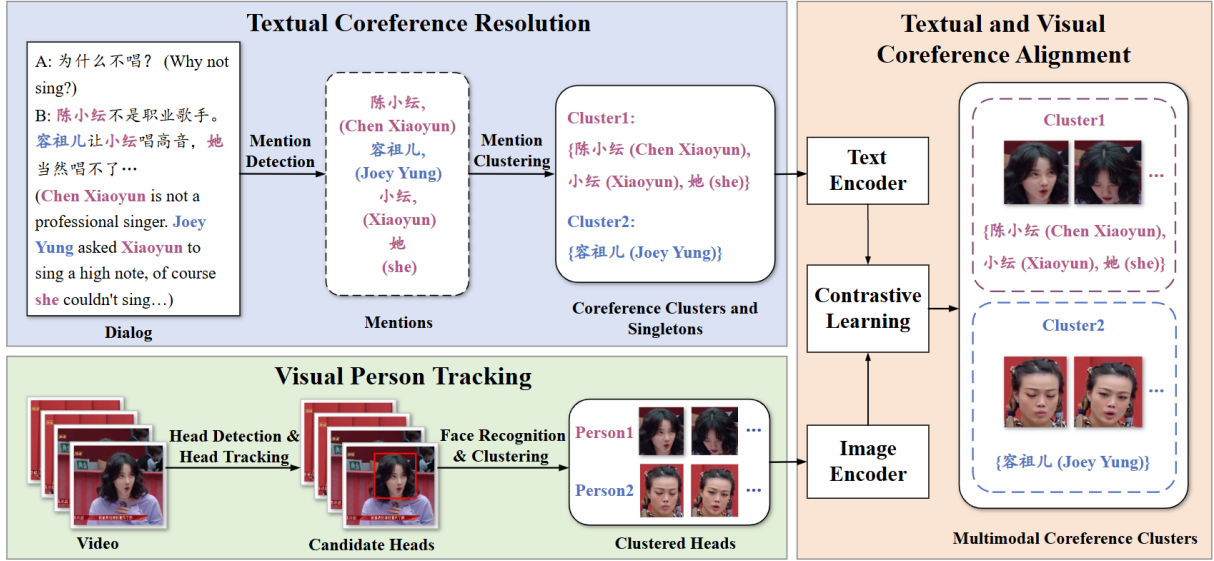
Textual Coreference Resolution

A: 为什么不唱？(Why not sing?)
B: 陈小纭不是职业歌手。容祖儿让小纭唱高音，她当然唱不了…
(Chen Xiaoyun is not a professional singer. Joey Yung asked Xiaoyun to sing a high note, of course she couldn't sing…)

Dialog

Mention Detection

陈小纭, (Chen Xiaoyun)
容祖儿, (Joey Yung)
小纭, (Xiaoyun)
她 (she)

Mentions

Mention Clustering

Cluster1: {陈小纭 (Chen Xiaoyun), 小纭 (Xiaoyun), 她 (she)}

Cluster2: {容祖儿 (Joey Yung)}

Coreference Clusters and Singletons

Textual and Visual Coreference Alignment

Text Encoder

Contrastive Learning

Image Encoder

Cluster1

…

{陈小纭 (Chen Xiaoyun), 小纭 (Xiaoyun), 她 (she)}

Cluster2

…

{容祖儿 (Joey Yung)}

Multimodal Coreference Clusters

Visual Person Tracking

Video

Head Detection & Head Tracking

Candidate Heads

Face Recognition & Clustering

Person1 …

Person2 …

Clustered Heads